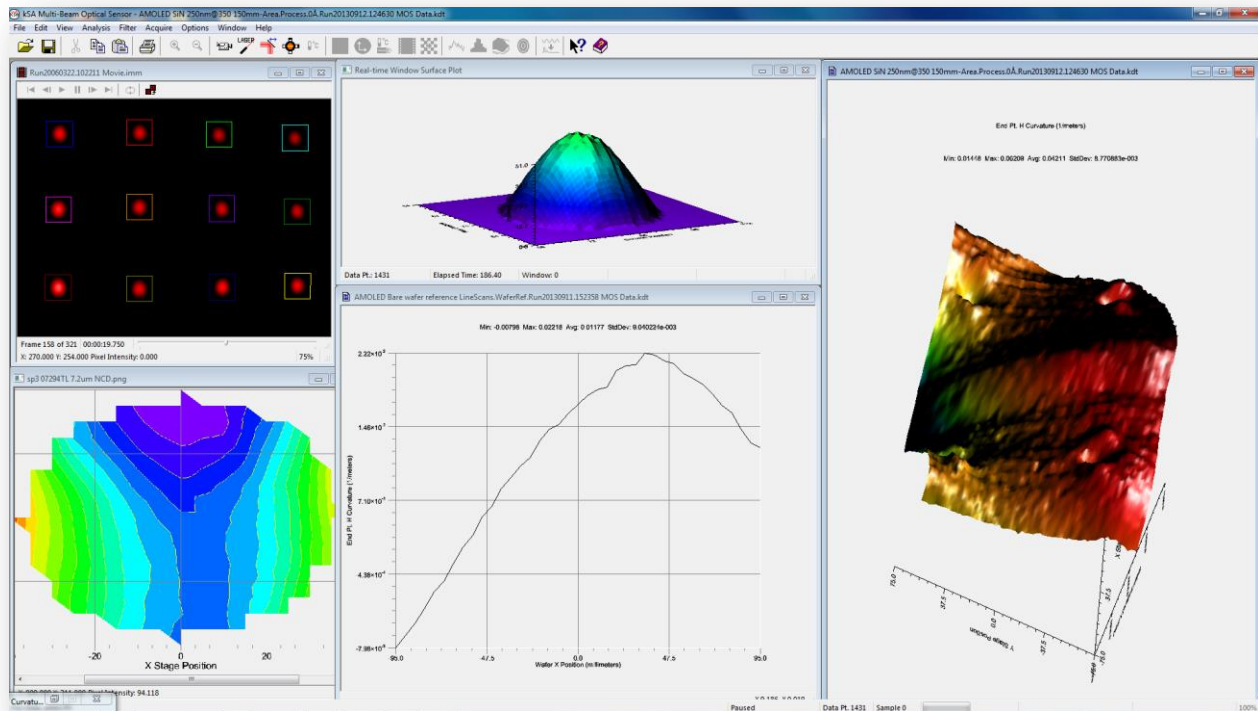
kSA Multi-Beam Optical Sensor - AMOLED SiN 250nm@350 150mm-Area.Process.0Å.Run20130912.124630 MOS Data.kdt

File Edit View Analysis Filter Acquire Options Window Help

Run20060322.102211 Movie.imm

Frame 158 of 321 00:00:19.750
X: 270.000 Y: 254.000 Pixel Intensity: 0.000
75%

Real-time Window Surface Plot

Data Pt.: 1431 Elapsed Time: 186.40 Window: 0

AMOLED SiN 250nm@350 150mm-Area.Process.0Å.Run20130912.124630 MOS Data.kdt

End Pt. H Curvature (1/meters)

Min: 0.01418 Max: 0.06208 Avg: 0.04211 StdDev: 8.770883e-003

sp3 07294TL 7.2um NCD.png

-20 0 20
X Stage Position

AMOLED Bare wafer reference LineScans.WaferRef.Run20130911.152358 MOS Data.kdt

Min: -0.00798 Max: 0.02218 Avg: 0.01177 StdDev: 9.040224e-003

$2.22\times10^{-2}$
$1.48\times10^{-2}$
$7.10\times10^{-3}$
$4.38\times10^{-4}$
$-7.98\times10^{-3}$

End Pt. H Curvature (1/meters)

-95.0 -47.5 0.0 47.5 95.0
Wafer X Position (millimeters)

75.0 37.5 37.5 75.0
X Stage Position

Curvatu...

Paused Data Pt. 1431 Sample 0